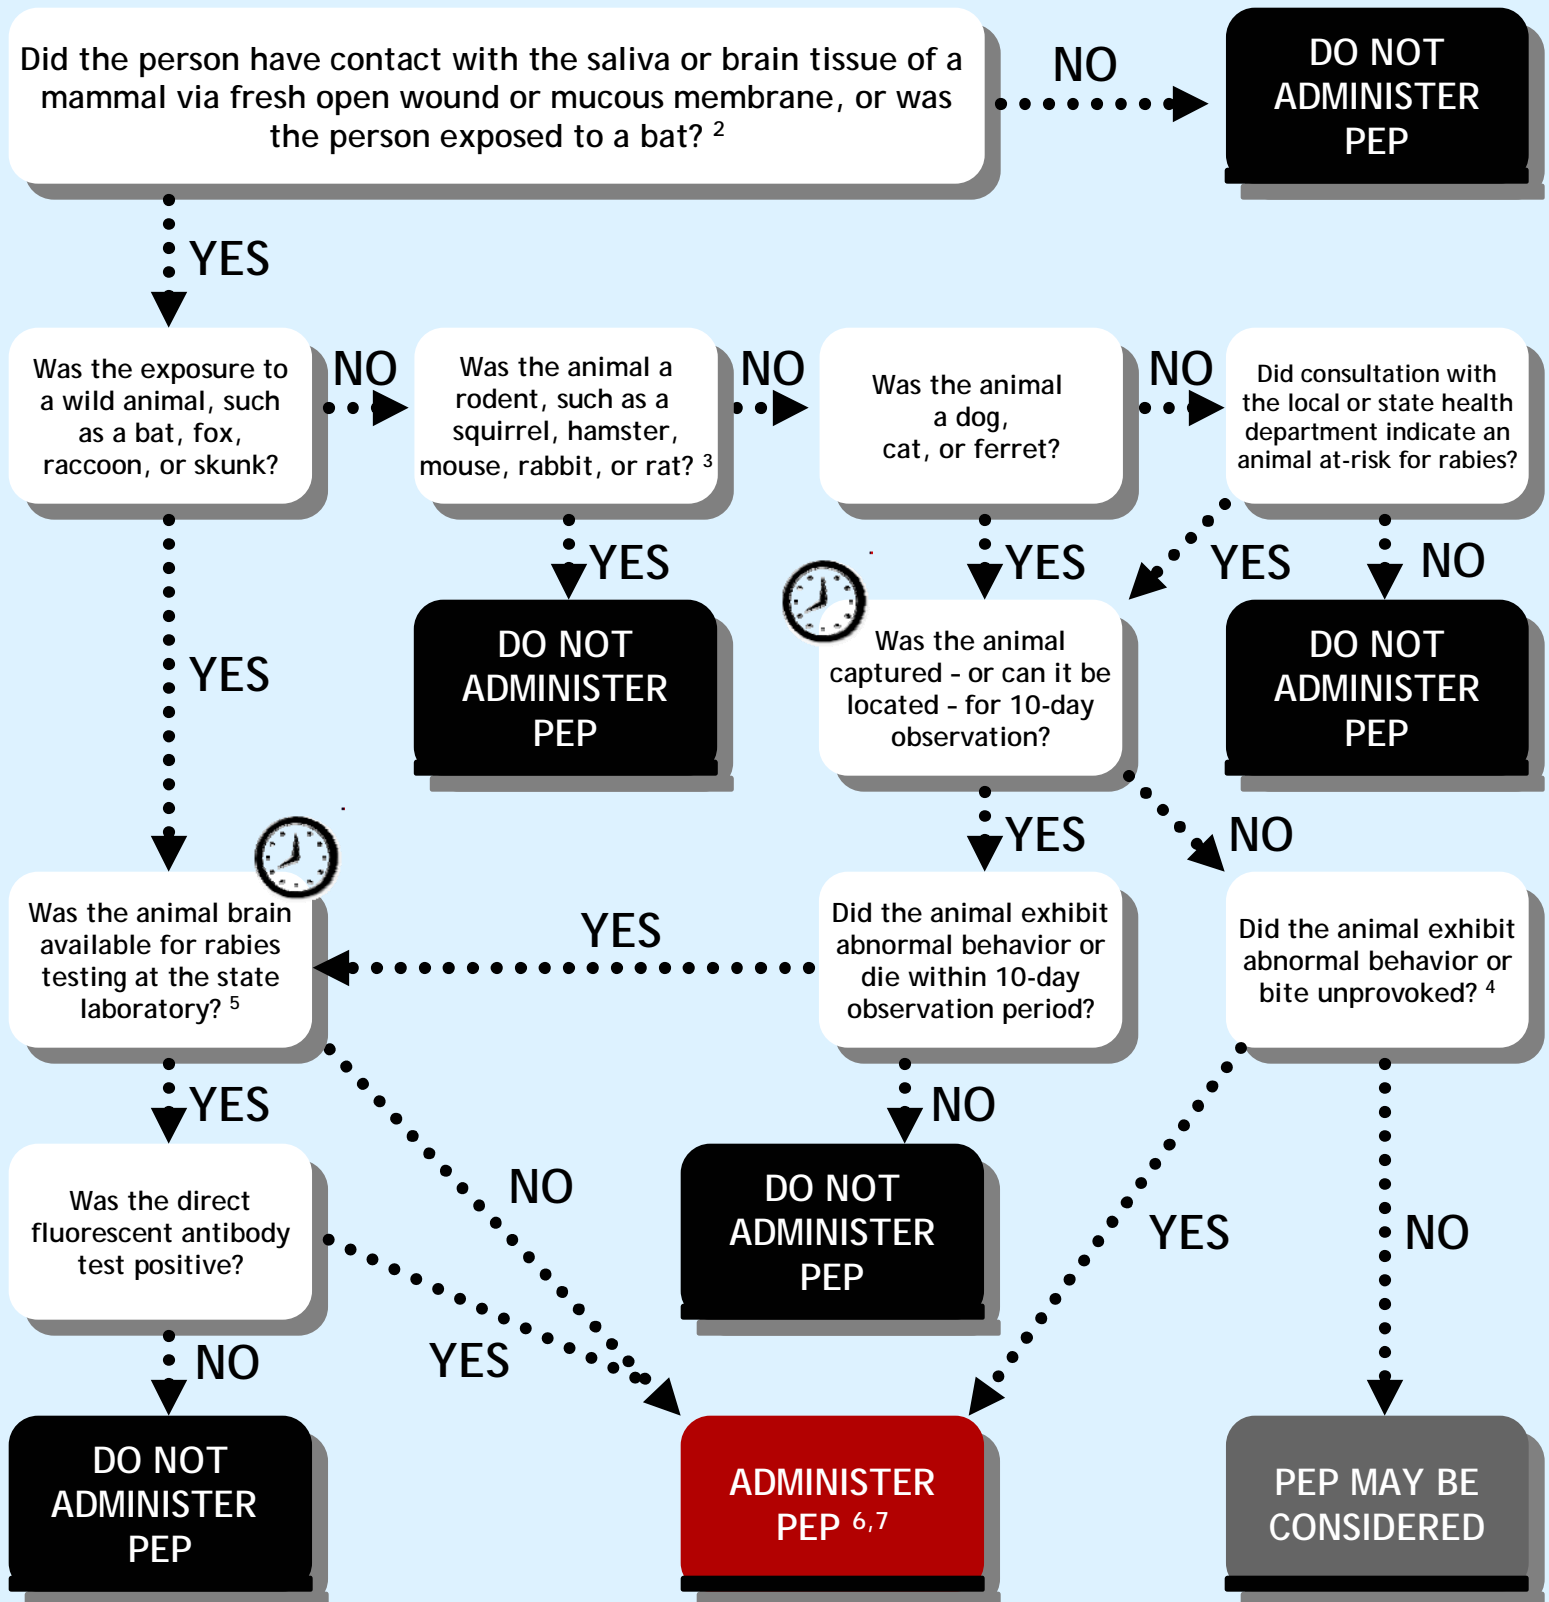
Did the person have contact with the saliva or brain tissue of a mammal via fresh open wound or mucous membrane, or was the person exposed to a bat? $^{2}$

NO

DO NOT ADMINISTER PEP

YES

Was the exposure to a wild animal, such as a bat, fox, raccoon, or skunk?

NO

Was the animal a rodent, such as a squirrel, hamster, mouse, rabbit, or rat? $^{3}$

NO

Was the animal a dog, cat, or ferret?

NO

Did consultation with the local or state health department indicate an animal at-risk for rabies?

YES

DO NOT ADMINISTER PEP

YES

YES

NO

DO NOT ADMINISTER PEP

YES

Was the animal captured - or can it be located - for 10-day observation?

YES

NO

Was the animal brain available for rabies testing at the state laboratory? $^{5}$

YES

Did the animal exhibit abnormal behavior or die within 10-day observation period?

Did the animal exhibit abnormal behavior or bite unprovoked? $^{4}$

YES

NO

NO

DO NOT ADMINISTER PEP

YES

NO

Was the direct fluorescent antibody test positive?

NO

YES

DO NOT ADMINISTER PEP

ADMINISTER PEP $^{6,7}$

PEP MAY BE CONSIDERED